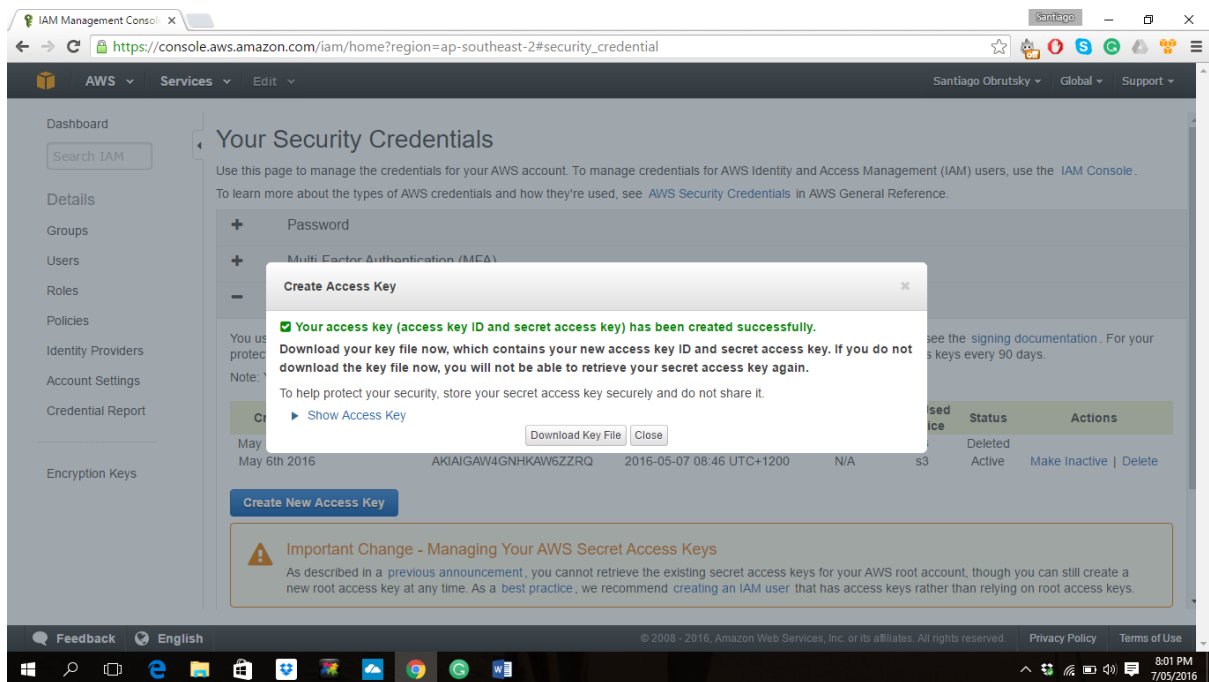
IAM Management Consol ×

Santiago

https://console.aws.amazon.com/iam/home?region=ap-southeast-2#security_credential

AWS Services Edit Santiago Obrutsky Global Support

Dashboard

Search IAM

Details

Groups

Users

Roles

Policies

Identity Providers

Account Settings

Credential Report

Encryption Keys

Your Security Credentials

Use this page to manage the credentials for your AWS account. To manage credentials for AWS Identity and Access Management (IAM) users, use the IAM Console.

To learn more about the types of AWS credentials and how they're used, see AWS Security Credentials in AWS General Reference.

+ Password

+ Multi Factor Authentication (MFA)

−

You us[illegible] see the signing documentation. For your protec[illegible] keys every 90 days.

Note: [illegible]

| Cr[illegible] | | | | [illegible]sed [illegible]ice | Status | Actions |
|---|---|---|---|---|---|---|
| May | | | | | Deleted | |
| May 6th 2016 | AKIAIGAW4GNHKAW6ZZRQ | 2016-05-07 08:46 UTC+1200 | N/A | s3 | Active | Make Inactive \| Delete |

Create Access Key ×

Your access key (access key ID and secret access key) has been created successfully.

Download your key file now, which contains your new access key ID and secret access key. If you do not download the key file now, you will not be able to retrieve your secret access key again.

To help protect your security, store your secret access key securely and do not share it.

▸ Show Access Key

Download Key File Close

Create New Access Key

Important Change - Managing Your AWS Secret Access Keys

As described in a previous announcement, you cannot retrieve the existing secret access keys for your AWS root account, though you can still create a new root access key at any time. As a best practice, we recommend creating an IAM user that has access keys rather than relying on root access keys.

Feedback English © 2008 - 2016, Amazon Web Services, Inc. or its affiliates. All rights reserved. Privacy Policy Terms of Use

8:01 PM 7/05/2016